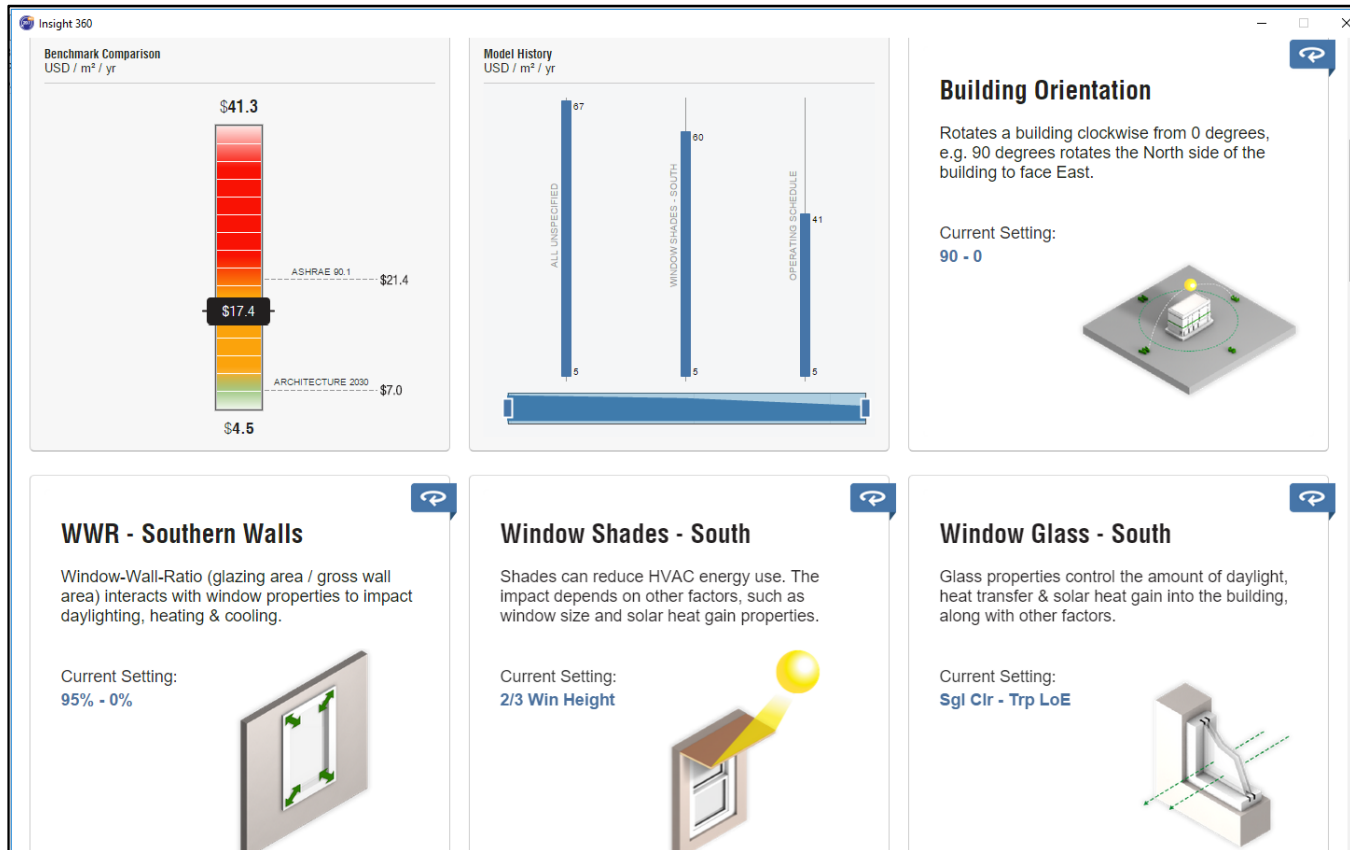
Insight 360

Benchmark Comparison
USD / m² / yr

$41.3

ASHRAE 90.1
$21.4

$17.4

ARCHITECTURE 2030
$7.0

$4.5

Model History
USD / m² / yr

ALL UNSPECIFIED
67
5

WINDOW SHADES - SOUTH
60
5

OPERATING SCHEDULE
41
5

Building Orientation

Rotates a building clockwise from 0 degrees, e.g. 90 degrees rotates the North side of the building to face East.

Current Setting:
90 - 0

WWR - Southern Walls

Window-Wall-Ratio (glazing area / gross wall area) interacts with window properties to impact daylighting, heating & cooling.

Current Setting:
95% - 0%

Window Shades - South

Shades can reduce HVAC energy use. The impact depends on other factors, such as window size and solar heat gain properties.

Current Setting:
2/3 Win Height

Window Glass - South

Glass properties control the amount of daylight, heat transfer & solar heat gain into the building, along with other factors.

Current Setting:
Sgl Clr - Trp LoE